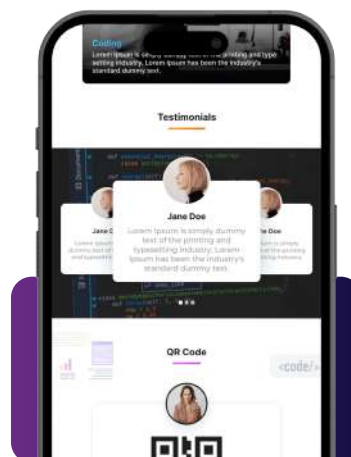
Coding

Lorem Ipsum is simply dummy text of the printing and type setting industry. Lorem Ipsum has been the industry's standard dummy text.

Testimonials

Jane D

Jane Doe

Lorem Ipsum is simply dummy text of the printing and typesetting industry. Lorem Ipsum has been the industry's standard dummy text.

e Doe

QR Code

<code/>